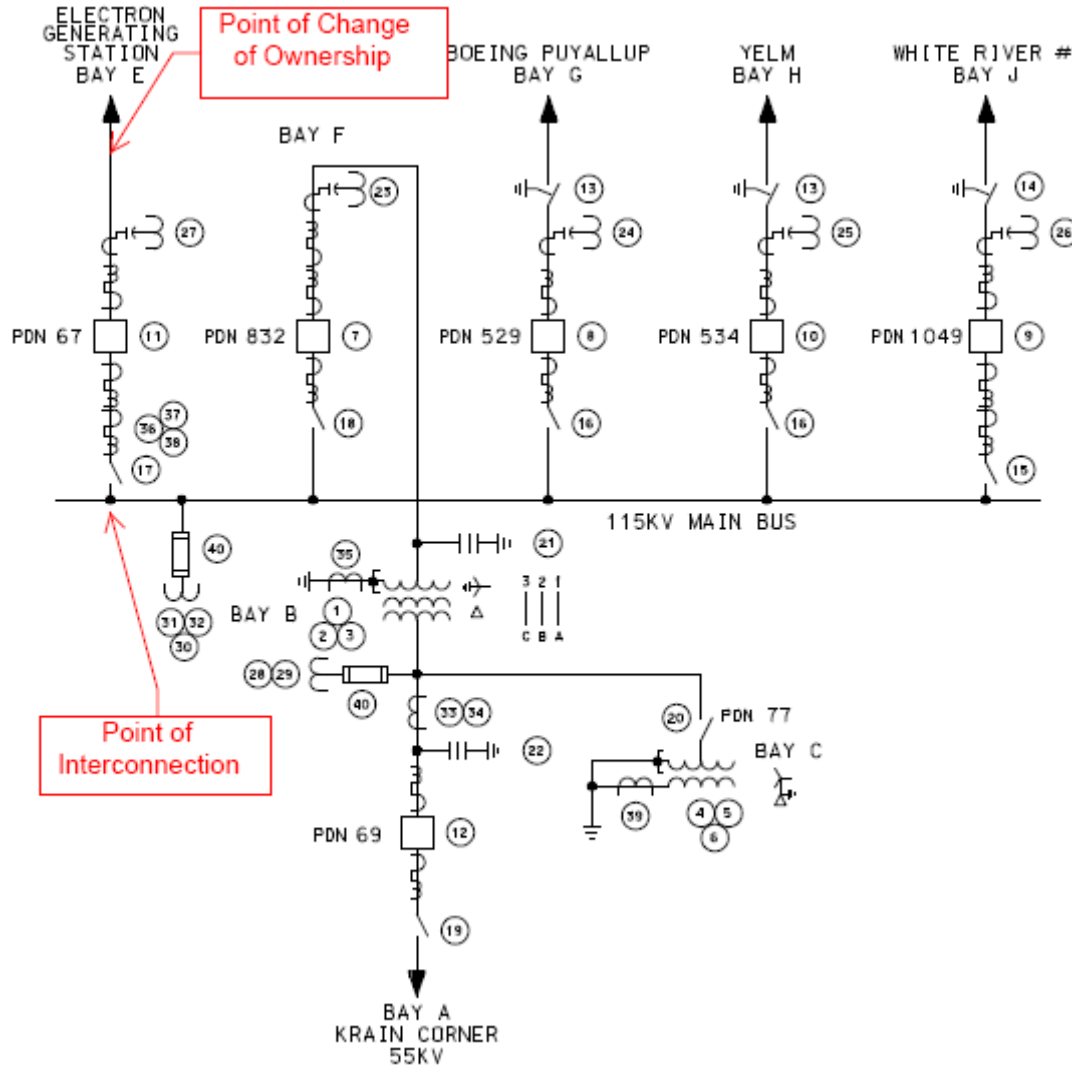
ELECTRON GENERATING STATION BAY E

Point of Change of Ownership

BOEING PUYALLUP BAY G

YELM BAY H

WHITE RIVER # BAY J

BAY F

23

13

13

14

27

24

25

26

PDN 67

11

PDN 832

7

PDN 529

8

PDN 534

10

PDN 1049

9

37

36

38

18

16

16

17

15

115KV MAIN BUS

40

21

35

3 2 1

C B A

BAY B

1

2 3

31 32

30

28 29

40

33 34

20

PDN 77

22

BAY C

Point of Interconnection

39

4 5

6

PDN 69

12

19

BAY A
KRAIN CORNER
55KV